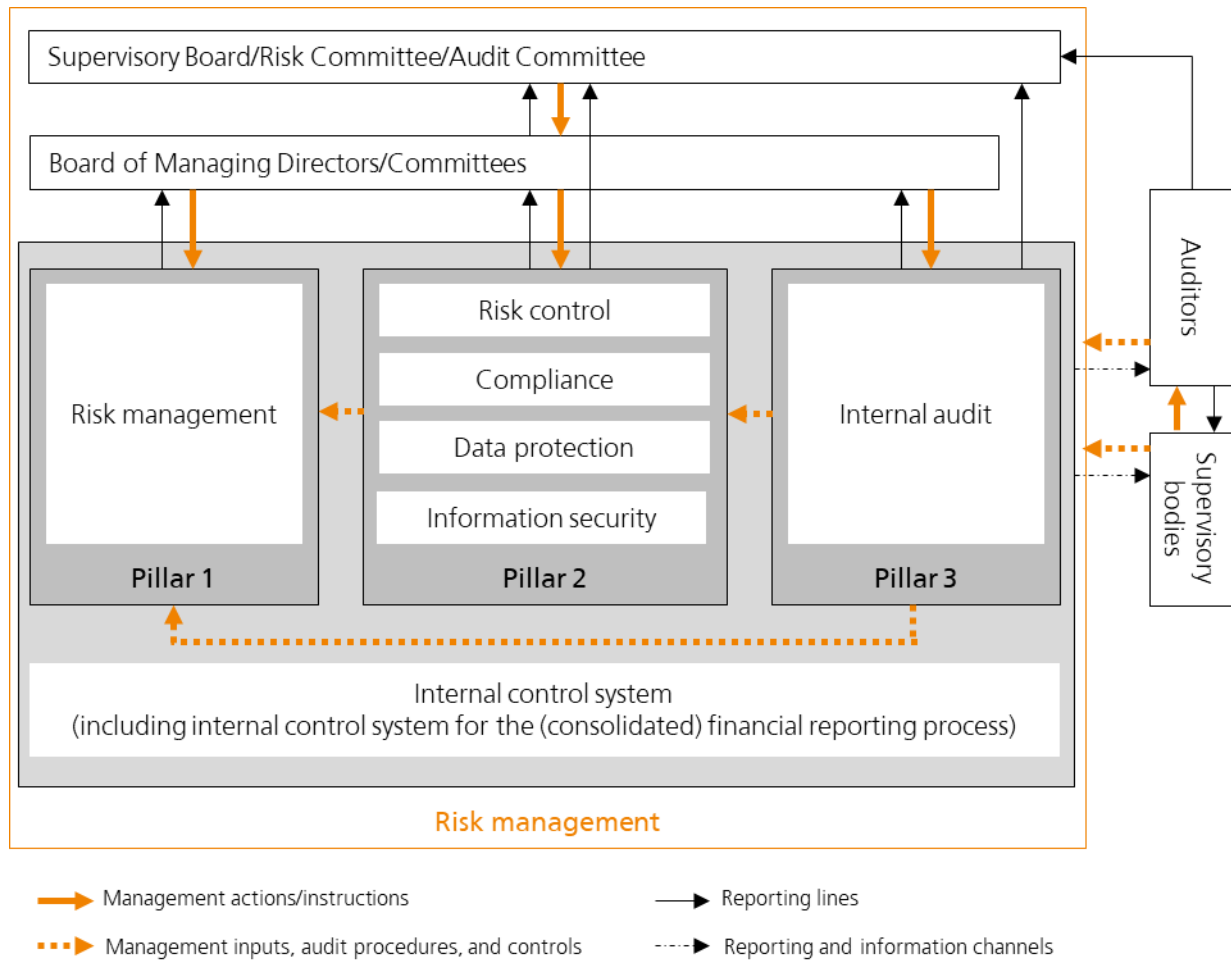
Supervisory Board/Risk Committee/Audit Committee

Board of Managing Directors/Committees

Risk management

Pillar 1

Risk control

Compliance

Data protection

Information security

Pillar 2

Internal audit

Pillar 3

Auditors

Supervisory bodies

Internal control system
(including internal control system for the (consolidated) financial reporting process)

Risk management

Management actions/instructions

Management inputs, audit procedures, and controls

Reporting lines

Reporting and information channels